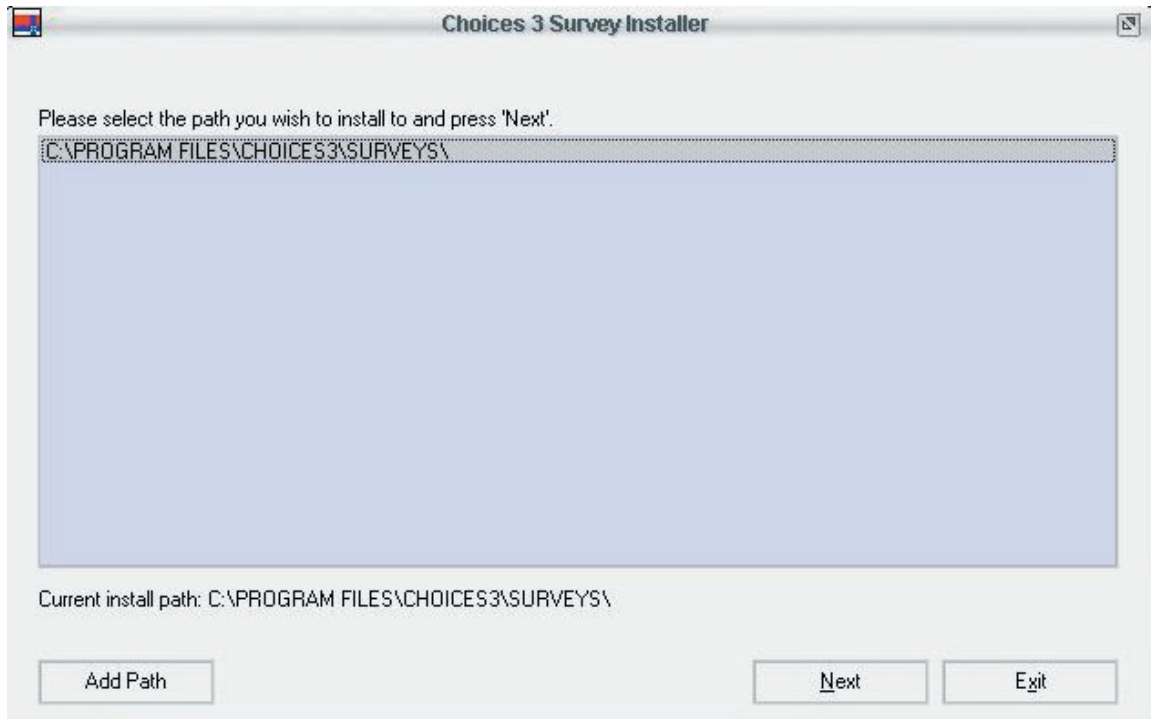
Choices 3 Survey Installer

Please select the path you wish to install to and press 'Next'.

C:\PROGRAM FILES\CHOICES3\SURVEYS\

Current install path: C:\PROGRAM FILES\CHOICES3\SURVEYS\

Add Path

Next

Exit